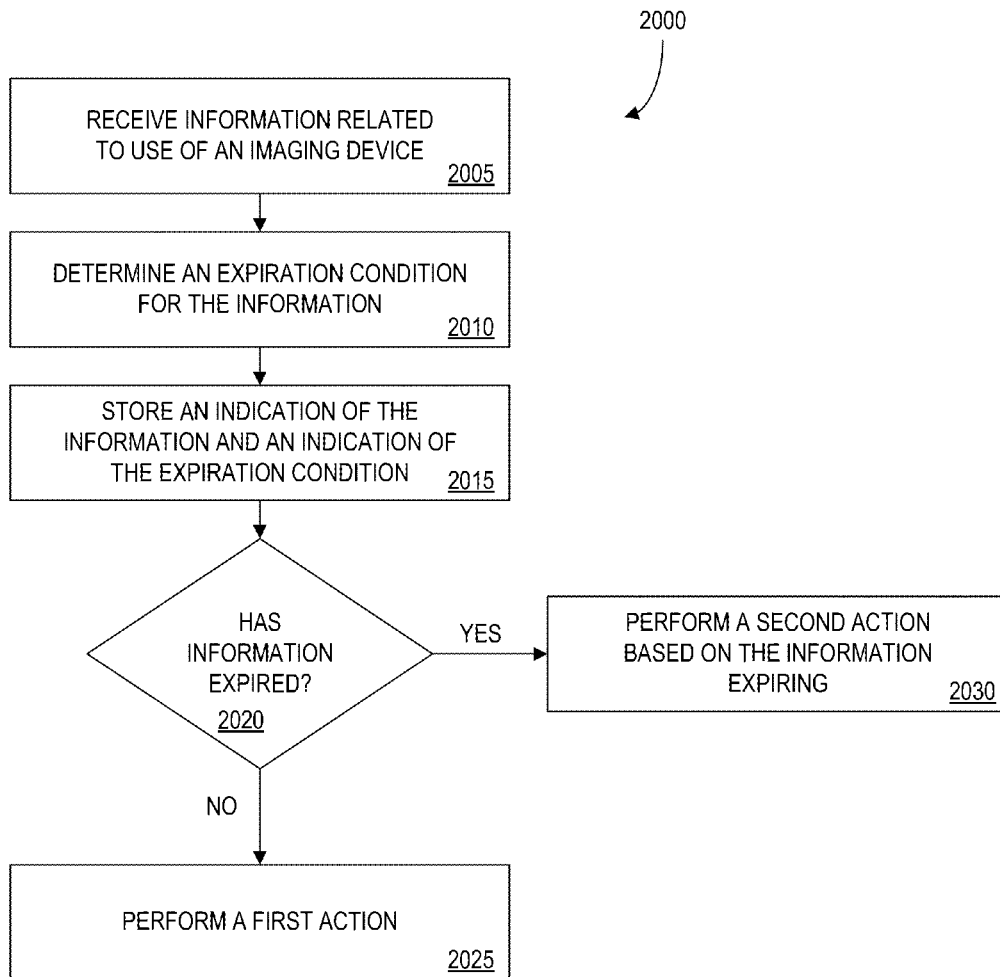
2000

RECEIVE INFORMATION RELATED TO USE OF AN IMAGING DEVICE
2005

DETERMINE AN EXPIRATION CONDITION FOR THE INFORMATION
2010

STORE AN INDICATION OF THE INFORMATION AND AN INDICATION OF THE EXPIRATION CONDITION
2015

HAS INFORMATION EXPIRED?
2020

YES

PERFORM A SECOND ACTION BASED ON THE INFORMATION EXPIRING
2030

NO

PERFORM A FIRST ACTION
2025